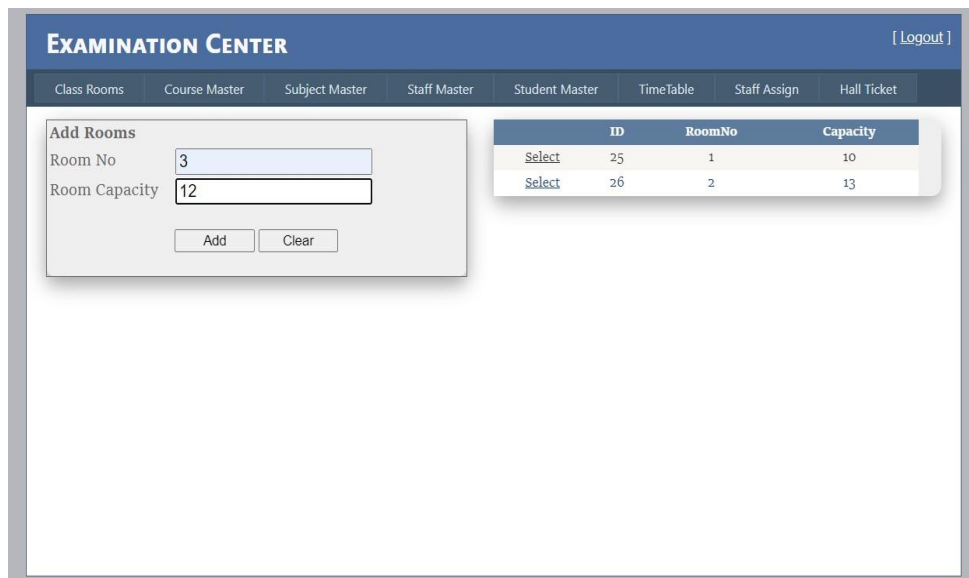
EXAMINATION CENTER

[ Logout ]

Class Rooms | Course Master | Subject Master | Staff Master | Student Master | TimeTable | Staff Assign | Hall Ticket

Add Rooms

Room No 3

Room Capacity 12

Add Clear

| | ID | RoomNo | Capacity |
|---|---|---|---|
| Select | 25 | 1 | 10 |
| Select | 26 | 2 | 13 |